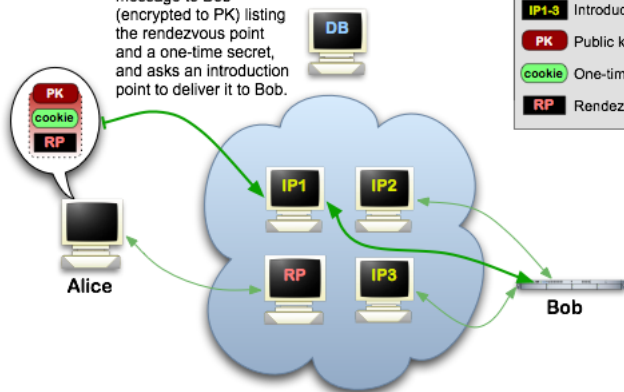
message to Bob (encrypted to PK) listing the rendezvous point and a one-time secret, and asks an introduction point to deliver it to Bob.

DB

IP1-3 Introduc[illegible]
PK Public k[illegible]
cookie One-tim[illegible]
RP Rendez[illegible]

PK
cookie
RP

IP1
IP2
RP
IP3

Alice

Bob